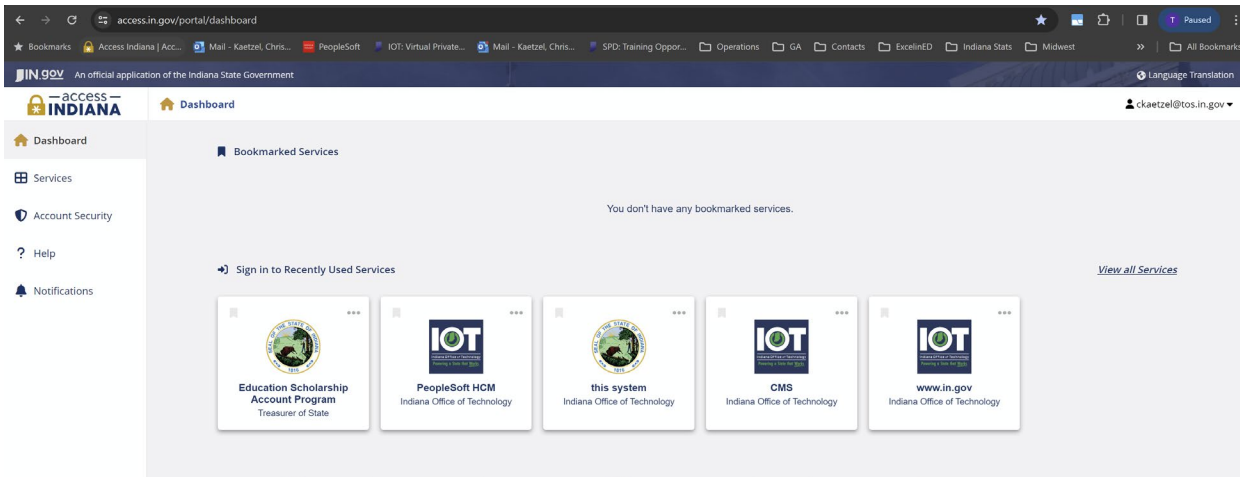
access.in.gov/portal/dashboard

T Paused

Bookmarks | Access Indiana | Acc... | Mail - Kaetzel, Chris... | PeopleSoft | IOT: Virtual Private... | Mail - Kaetzel, Chris... | SPD: Training Oppor... | Operations | GA | Contacts | ExcelinED | Indiana Stats | Midwest | » | All Bookmarks

IN.gov An official application of the Indiana State Government

Language Translation

—access— INDIANA

Dashboard

ckaetzel@tos.in.gov

Dashboard

Services

Account Security

? Help

Notifications

Bookmarked Services

You don't have any bookmarked services.

Sign in to Recently Used Services

View all Services

Education Scholarship Account Program
Treasurer of State

IOT
PeopleSoft HCM
Indiana Office of Technology

this system
Indiana Office of Technology

IOT
CMS
Indiana Office of Technology

IOT
www.in.gov
Indiana Office of Technology